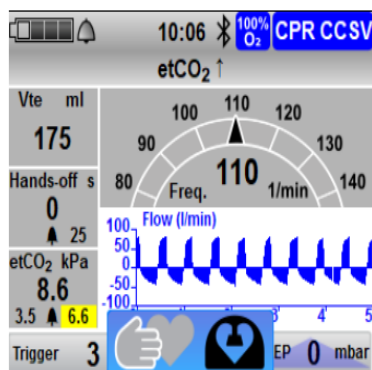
10:06 100% $O_2$ CPR CCSV

$etCO_2$ ↑

Vte ml
175

Hands-off s
0
25

$etCO_2$ kPa
8.6
3.5 6.6

80 90 100 110 120 130 140
Freq. 110 1/min

Flow (l/min)
100
50
0
-50
-100
1 2 3 4 5

Trigger 3

EP 0 mbar